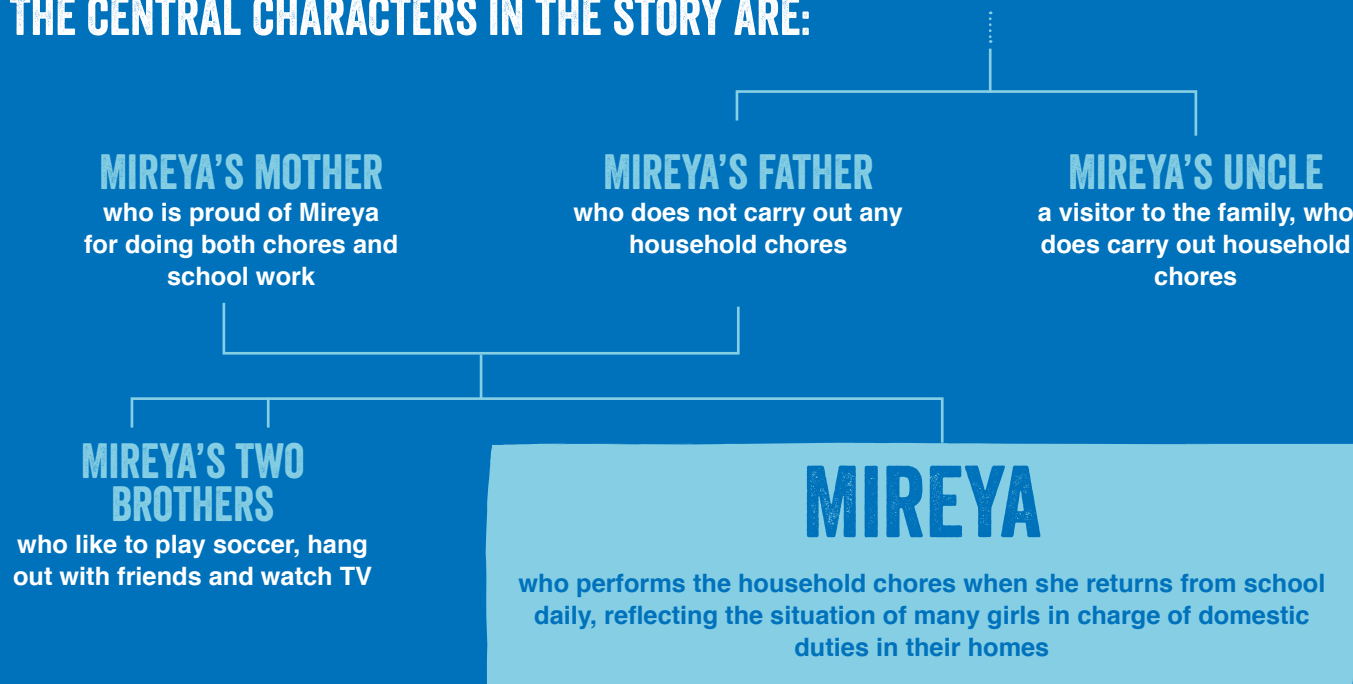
THE CENTRAL CHARACTERS IN THE STORY ARE:

MIREYA'S MOTHER
who is proud of Mireya for doing both chores and school work

MIREYA'S FATHER
who does not carry out any household chores

MIREYA'S UNCLE
a visitor to the family, who does carry out household chores

MIREYA'S TWO BROTHERS
who like to play soccer, hang out with friends and watch TV

MIREYA
who performs the household chores when she returns from school daily, reflecting the situation of many girls in charge of domestic duties in their homes